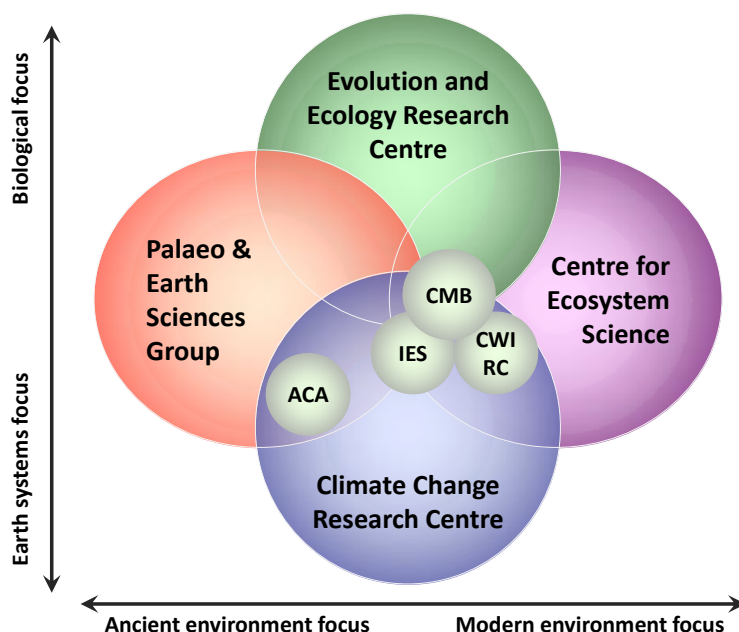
Biological focus

Earth systems focus

Evolution and Ecology Research Centre

Palaeo & Earth Sciences Group

Centre for Ecosystem Science

CMB

IES

CWI RC

ACA

Climate Change Research Centre

Ancient environment focus

Modern environment focus